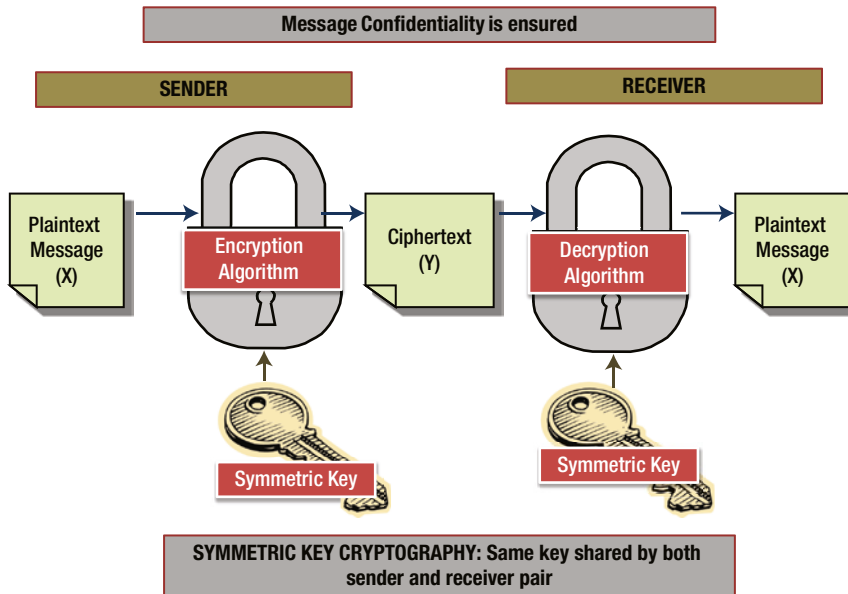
Message Confidentiality is ensured

SENDER

RECEIVER

Plaintext Message (X)

Encryption Algorithm

Ciphertext (Y)

Decryption Algorithm

Plaintext Message (X)

Symmetric Key

Symmetric Key

SYMMETRIC KEY CRYPTOGRAPHY: Same key shared by both sender and receiver pair